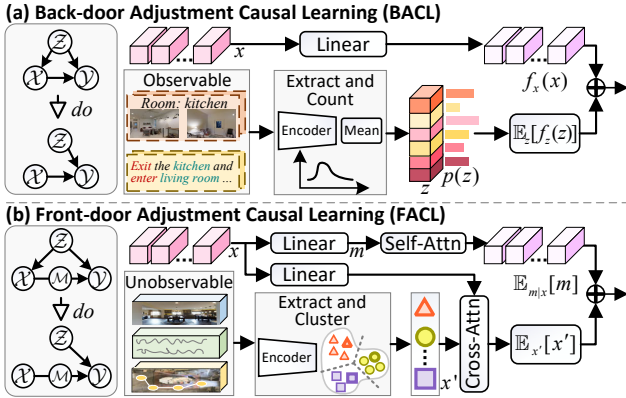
(a) Back-door Adjustment Causal Learning (BACL)

$\mathcal{Z}$

$\mathcal{X}$ $\mathcal{Y}$

$do$

$\mathcal{Z}$

$\mathcal{X}$ $\mathcal{Y}$

$x$

Linear

$f_x(x)$

Observable

Room: kitchen

Exit the kitchen and enter living room ...

Extract and Count

Encoder

Mean

$z$

$p(z)$

$\mathbb{E}_z[f_z(z)]$

(b) Front-door Adjustment Causal Learning (FACL)

$\mathcal{Z}$

$\mathcal{X}$ $\mathcal{M}$ $\mathcal{Y}$

$do$

$\mathcal{Z}$

$\mathcal{X}$ $\mathcal{M}$ $\mathcal{Y}$

$x$

Linear

$m$

Self-Attn

$\mathbb{E}_{m|x}[m]$

Linear

Unobservable

Extract and Cluster

Encoder

$x'$

Cross-Attn

$\mathbb{E}_{x'}[x']$